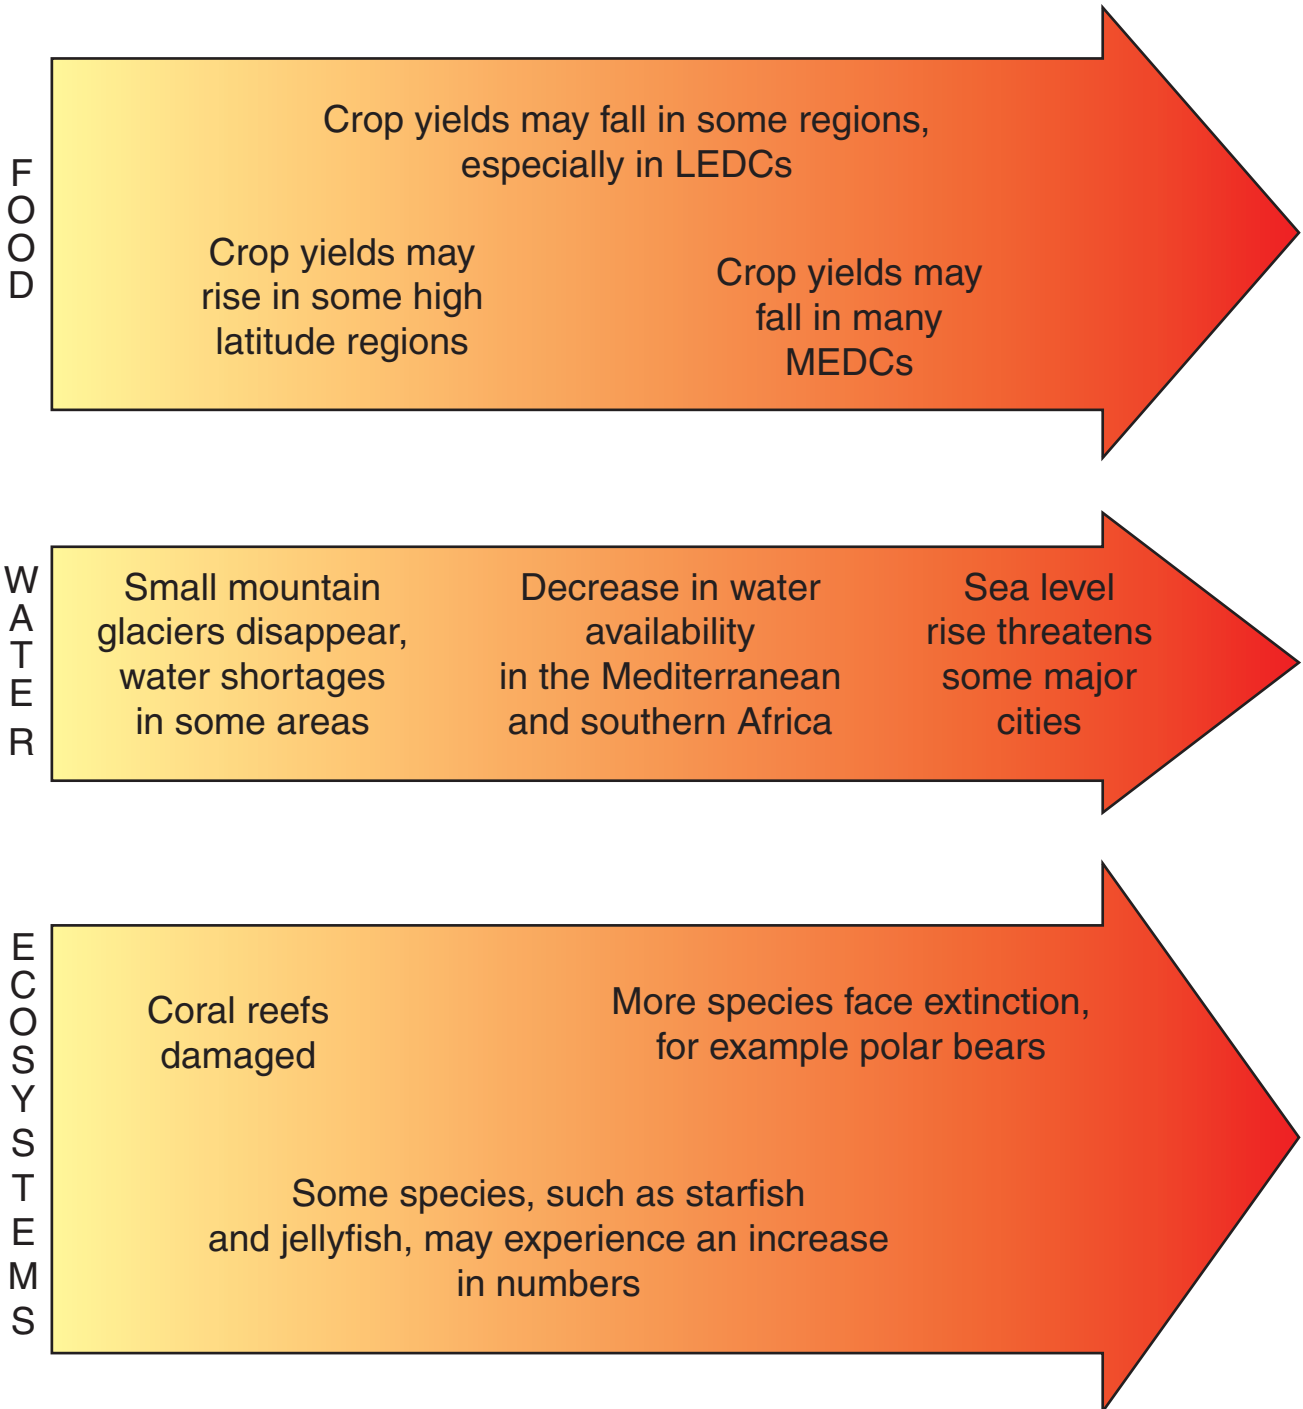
FOOD

Crop yields may fall in some regions, especially in LEDCs

Crop yields may rise in some high latitude regions

Crop yields may fall in many MEDCs

WATER

Small mountain glaciers disappear, water shortages in some areas

Decrease in water availability in the Mediterranean and southern Africa

Sea level rise threatens some major cities

ECOSYSTEMS

Coral reefs damaged

More species face extinction, for example polar bears

Some species, such as starfish and jellyfish, may experience an increase in numbers